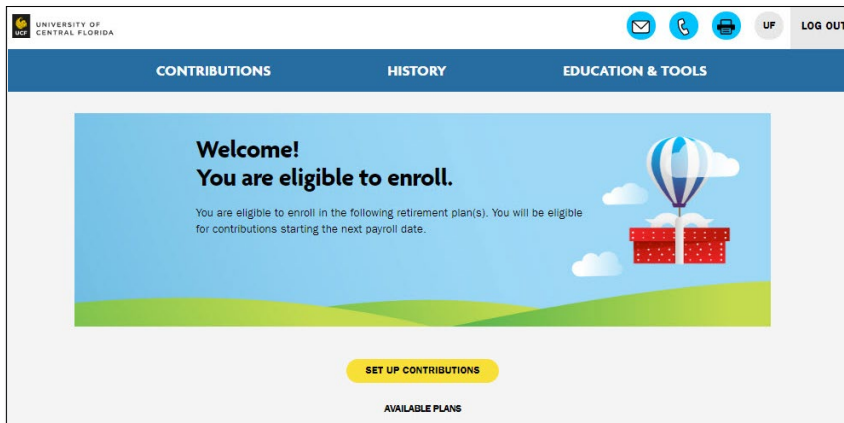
UCF UNIVERSITY OF CENTRAL FLORIDA

UF LOG OUT

CONTRIBUTIONS HISTORY EDUCATION & TOOLS

Welcome!
You are eligible to enroll.

You are eligible to enroll in the following retirement plan(s). You will be eligible for contributions starting the next payroll date.

SET UP CONTRIBUTIONS

AVAILABLE PLANS